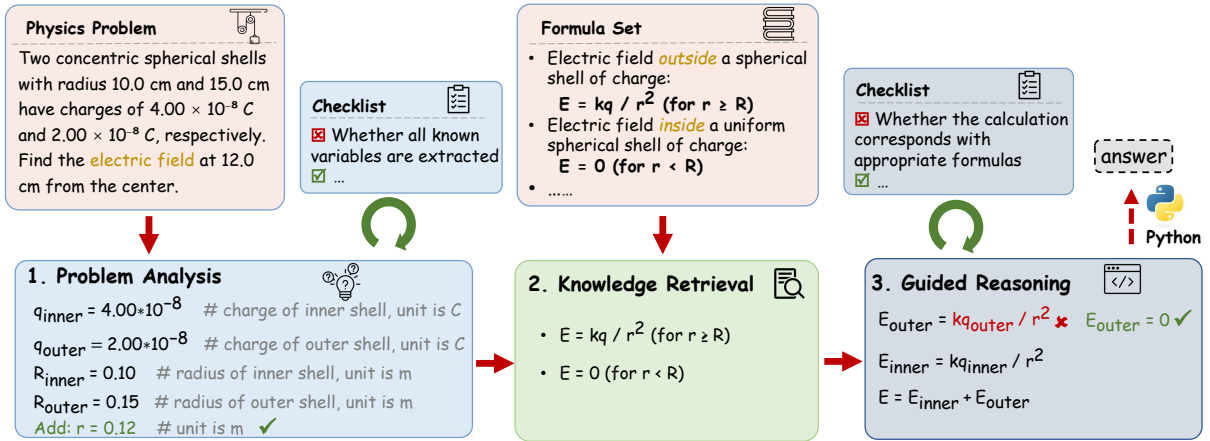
Physics Problem

Two concentric spherical shells with radius 10.0 cm and 15.0 cm have charges of $4.00 \times 10^{-8}$ C and $2.00 \times 10^{-8}$ C, respectively. Find the electric field at 12.0 cm from the center.

Checklist

☒ Whether all known variables are extracted
☑ ...

Formula Set

• Electric field outside a spherical shell of charge:
$E = kq / r^2$ (for $r \geq R$)
• Electric field inside a uniform spherical shell of charge:
$E = 0$ (for $r < R$)
• ......

Checklist

☒ Whether the calculation corresponds with appropriate formulas
☑ ...

answer

Python

1. Problem Analysis

$q_{inner} = 4.00*10^{-8}$ # charge of inner shell, unit is C
$q_{outer} = 2.00*10^{-8}$ # charge of outer shell, unit is C
$R_{inner} = 0.10$ # radius of inner shell, unit is m
$R_{outer} = 0.15$ # radius of outer shell, unit is m
Add: r = 0.12 # unit is m ✓

2. Knowledge Retrieval

• $E = kq / r^2$ (for $r \geq R$)
• $E = 0$ (for $r < R$)

3. Guided Reasoning

$E_{outer} = kq_{outer} / r^2$ ✗ $E_{outer} = 0$ ✓
$E_{inner} = kq_{inner} / r^2$
$E = E_{inner} + E_{outer}$